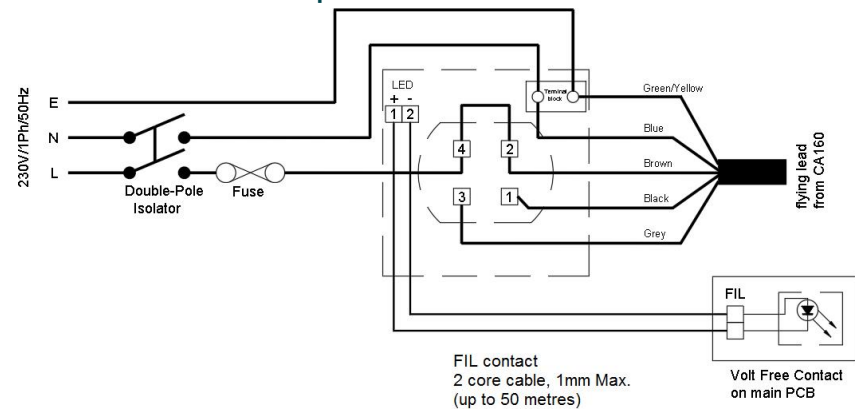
230V/1Ph/50Hz

E

N

L

Double-Pole Isolator

Fuse

LED

+ -

1 2

4

2

3

1

Terminal block

Green/Yellow

Blue

Brown

Black

Grey

flying lead from CA160

FIL

FIL contact
2 core cable, 1mm Max.
(up to 50 metres)

Volt Free Contact on main PCB